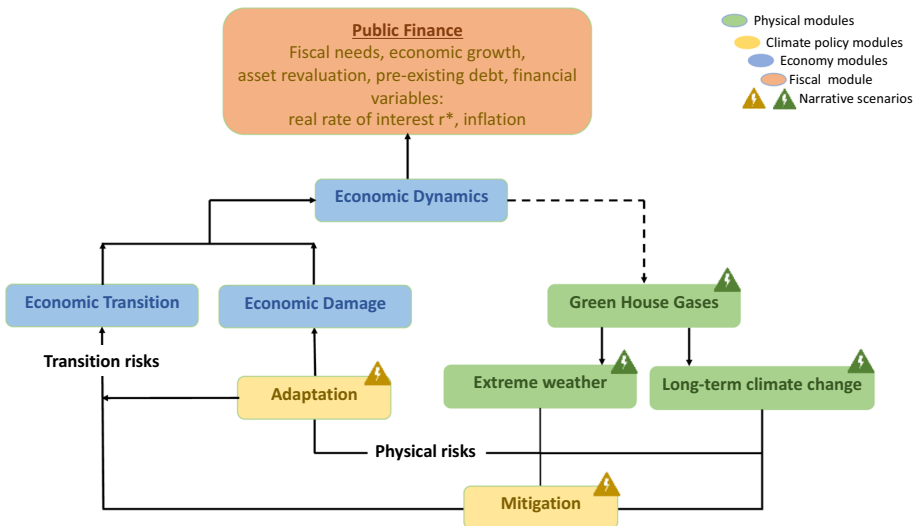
Public Finance
Fiscal needs, economic growth, asset revaluation, pre-existing debt, financial variables:
real rate of interest r*, inflation

Physical modules
Climate policy modules
Economy modules
Fiscal module
Narrative scenarios

Economic Dynamics

Economic Transition

Economic Damage

Green House Gases

Transition risks

Adaptation

Extreme weather

Long-term climate change

Physical risks

Mitigation